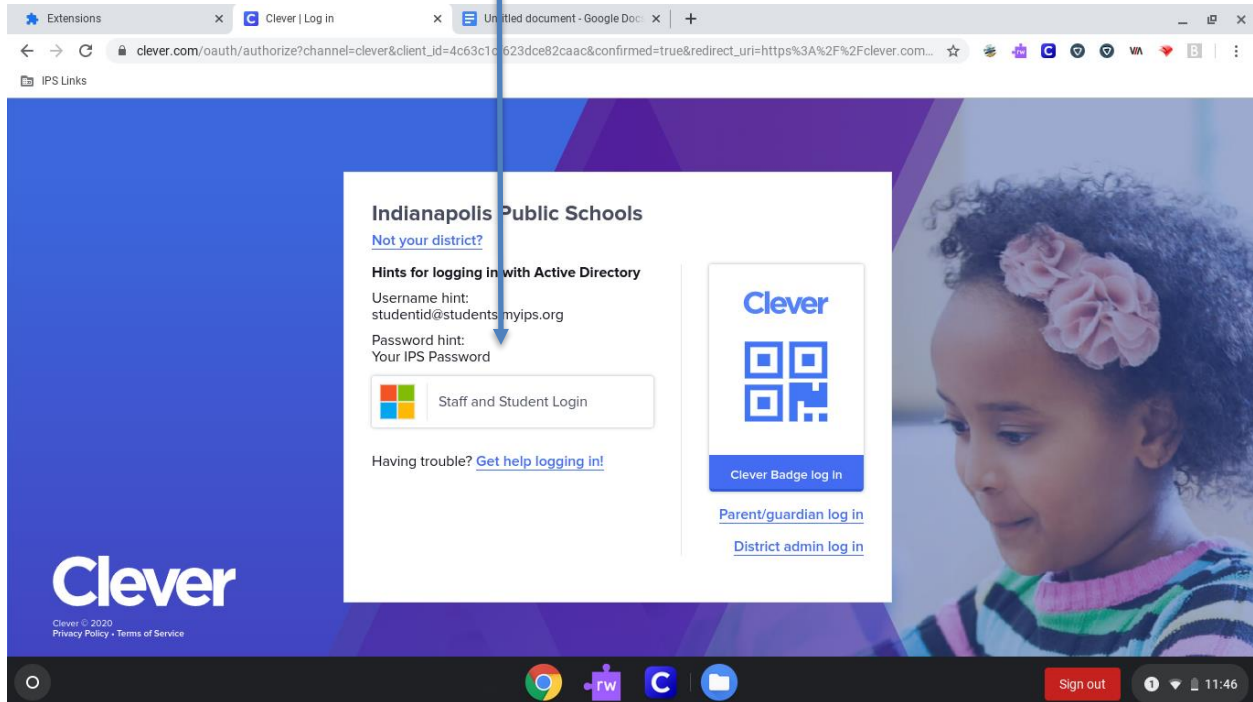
Extensions ×
Clever | Log in ×
Un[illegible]tled document - Google Doc ×
+

clever.com/oauth/authorize?channel=clever&client_id=4c63c1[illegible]623dce82caac&confirmed=true&redirect_uri=https%3A%2F%2Fclever.com...

IPS Links

Indianapolis Public Schools
Not your district?

Hints for logging in with Active Directory
Username hint:
studentid@students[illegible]myips.org
Password hint:
Your IPS Password

Staff and Student Login

Having trouble? Get help logging in!

Clever

Clever Badge log in

Parent/guardian log in

District admin log in

Clever
Clever © 2020
Privacy Policy • Terms of Service

rw

Sign out
1 11:46